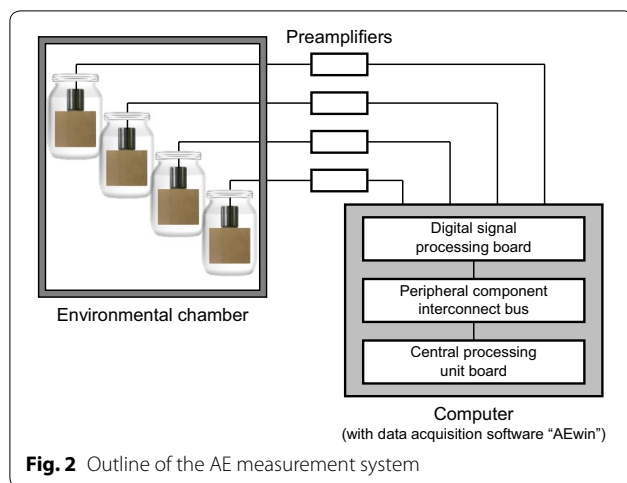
Preamplifiers

Environmental chamber

Digital signal processing board

Peripheral component interconnect bus

Central processing unit board

Computer
(with data acquisition software "AEwin")

**Fig. 2** Outline of the AE measurement system